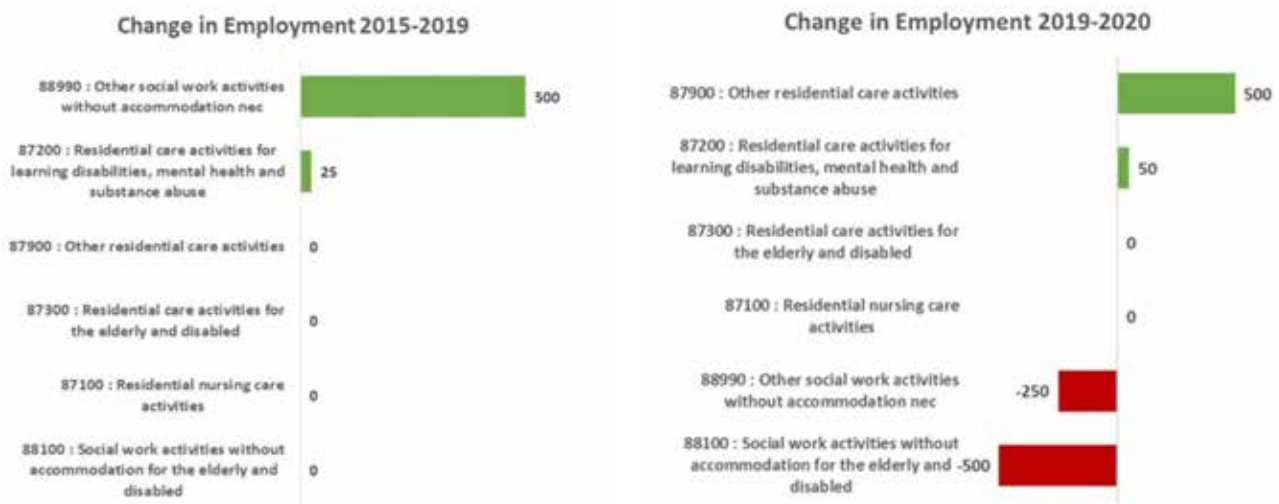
Change in Employment 2015-2019

88990 : Other social work activities without accommodation nec 500

87200 : Residential care activities for learning disabilities, mental health and substance abuse 25

87900 : Other residential care activities 0

87300 : Residential care activities for the elderly and disabled 0

87100 : Residential nursing care activities 0

88100 : Social work activities without accommodation for the elderly and disabled 0

Change in Employment 2019-2020

87900 : Other residential care activities 500

87200 : Residential care activities for learning disabilities, mental health and substance abuse 50

87300 : Residential care activities for the elderly and disabled 0

87100 : Residential nursing care activities 0

88990 : Other social work activities without accommodation nec -250

88100 : Social work activities without accommodation for the elderly and disabled -500